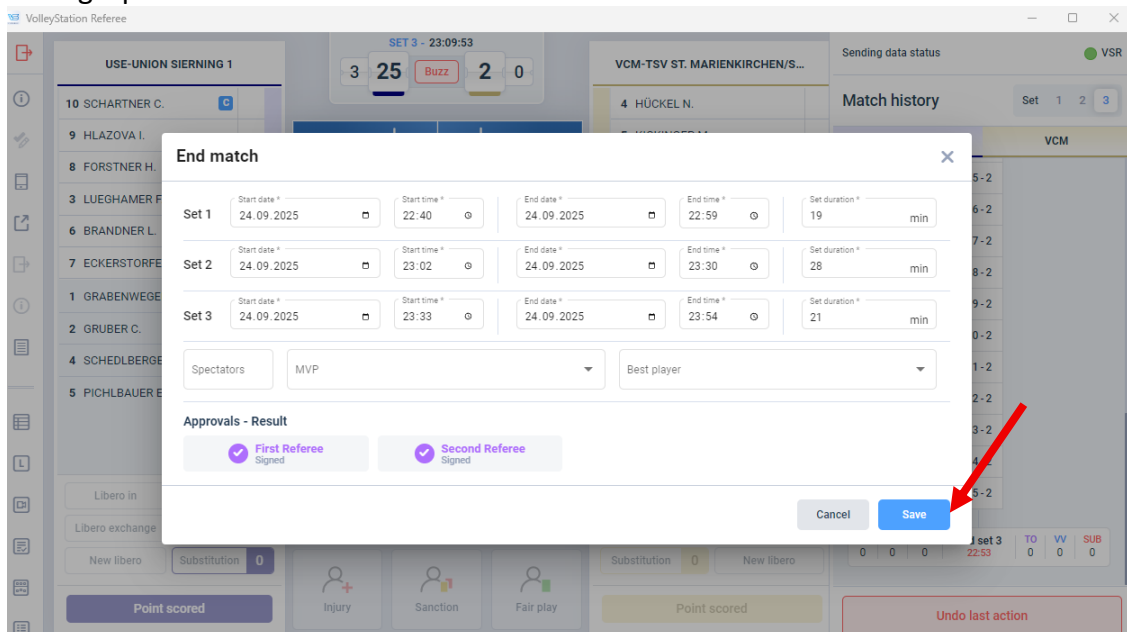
VolleyStation Referee

USE-UNION SIERNING 1

SET 3 - 23:09:53

3 25 Buzz 2 0

VCM-TSV ST. MARIENKIRCHEN/S...

Sending data status

VSR

10 SCHARTNER C. C

9 HLAZOVA I.

8 FORSTNER H.

3 LUEGHAMER F

6 BRANDNER L.

7 ECKERSTORFE

1 GRABENWEGE

2 GRUBER C.

4 SCHEDLBERGE

5 PICHLBAUER E

4 HÜCKEL N.

Match history

Set 1 2 3

VCM

5-2
6-2
7-2
8-2
9-2
0-2
1-2
2-2
3-2
4-2
5-2

End match

| | Start date * | Start time * | End date * | End time * | Set duration * |
|---|---|---|---|---|---|
| Set 1 | 24.09.2025 | 22:40 | 24.09.2025 | 22:59 | 19 min |
| Set 2 | 24.09.2025 | 23:02 | 24.09.2025 | 23:30 | 28 min |
| Set 3 | 24.09.2025 | 23:33 | 24.09.2025 | 23:54 | 21 min |

Spectators

MVP

Best player

Approvals - Result

First Referee
Signed

Second Referee
Signed

Cancel

Save

Libero in

Libero exchange

New libero

Substitution 0

Substitution 0

New libero

set 3
22:53

TO VV SUB
0 0 0

0 0 0

Point scored

Injury

Sanction

Fair play

Point scored

Undo last action